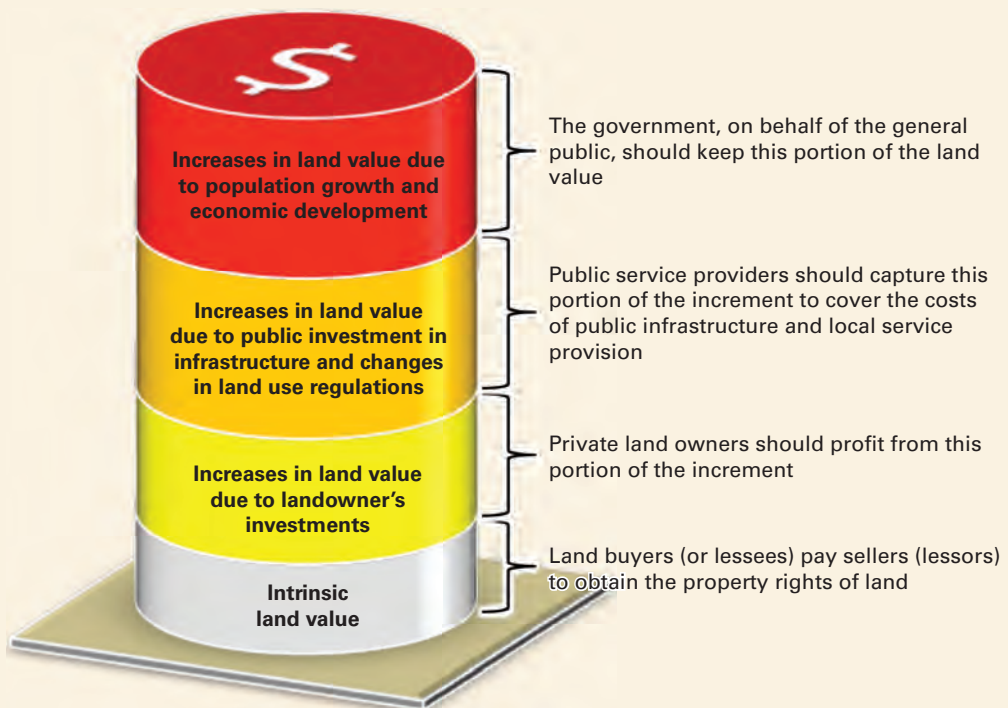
$

Increases in land value due to population growth and economic development

The government, on behalf of the general public, should keep this portion of the land value

Increases in land value due to public investment in infrastructure and changes in land use regulations

Public service providers should capture this portion of the increment to cover the costs of public infrastructure and local service provision

Increases in land value due to landowner's investments

Private land owners should profit from this portion of the increment

Intrinsic land value

Land buyers (or lessees) pay sellers (lessors) to obtain the property rights of land